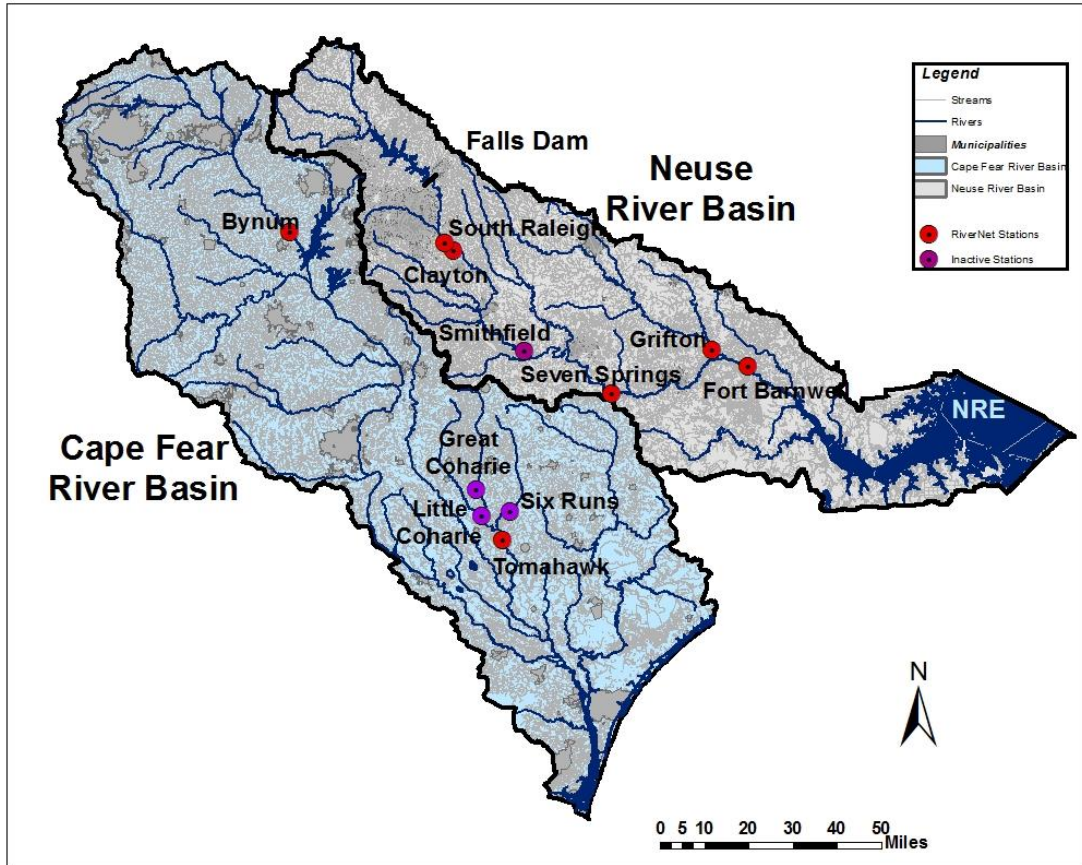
Legend
Streams
Rivers
Municipalities
Cape Fear River Basin
Neuse River Basin
RiverNet Stations
Inactive Stations

Falls Dam
Neuse River Basin
Bynum
South Raleigh
Clayton
Smithfield
Grifton
Seven Springs
Fort Barnwell
NRE
Cape Fear River Basin
Great Coharie
Little Coharie
Six Runs
Tomahawk

N

0 5 10 20 30 40 50 Miles